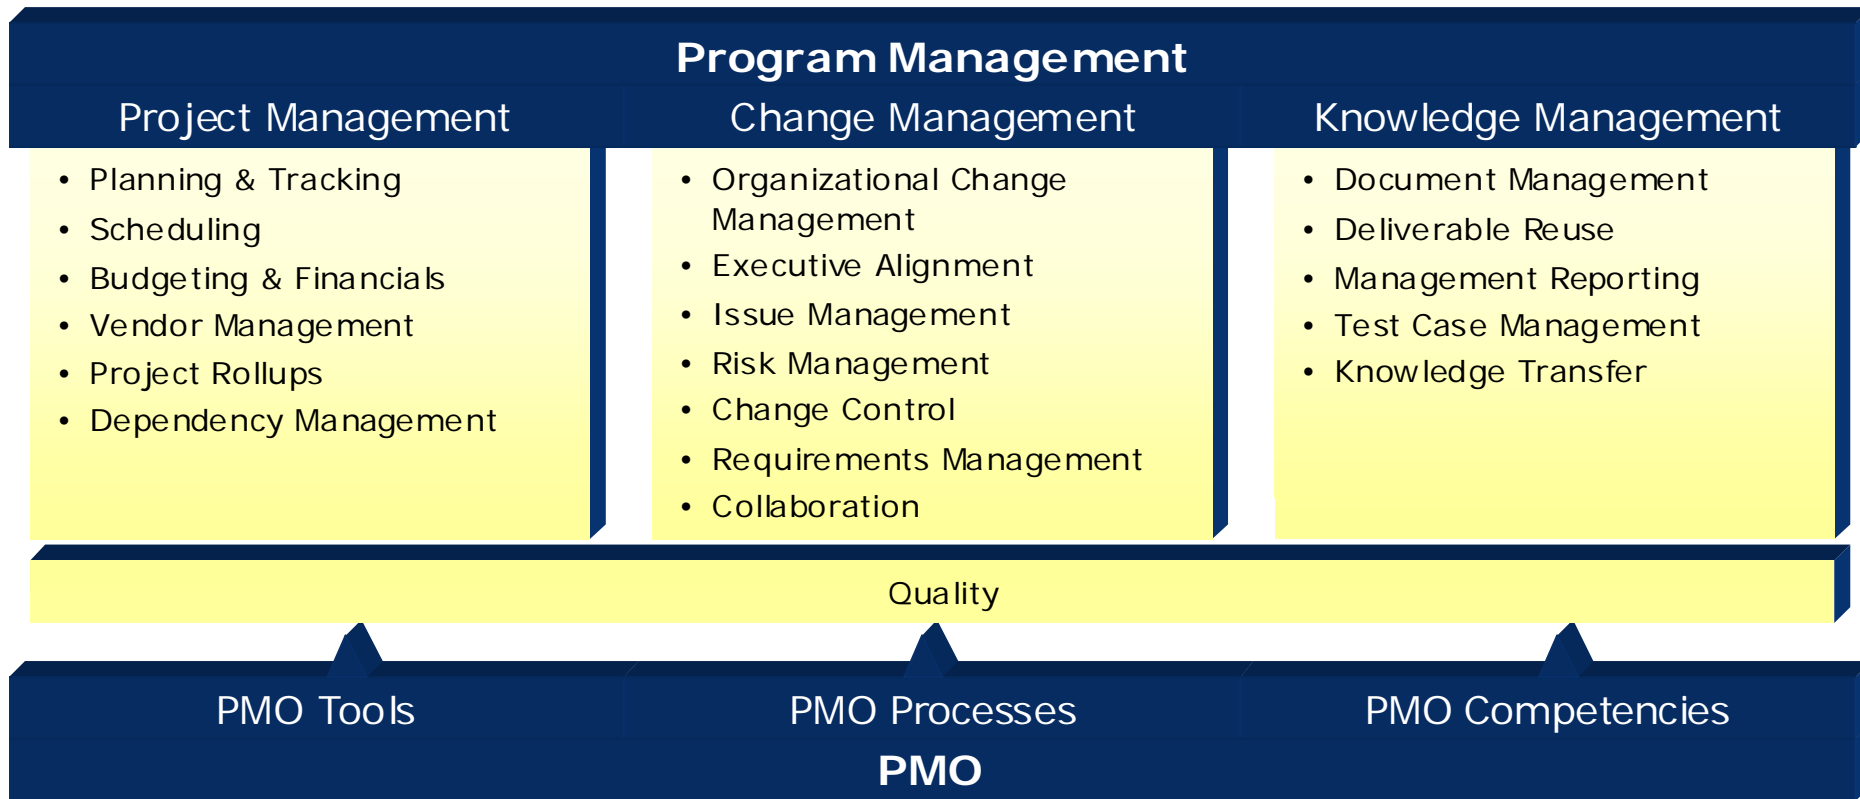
Program Management

Project Management

- Planning & Tracking
- Scheduling
- Budgeting & Financials
- Vendor Management
- Project Rollups
- Dependency Management

Change Management

- Organizational Change Management
- Executive Alignment
- Issue Management
- Risk Management
- Change Control
- Requirements Management
- Collaboration

Knowledge Management

- Document Management
- Deliverable Reuse
- Management Reporting
- Test Case Management
- Knowledge Transfer

Quality

PMO Tools

PMO Processes

PMO Competencies

PMO